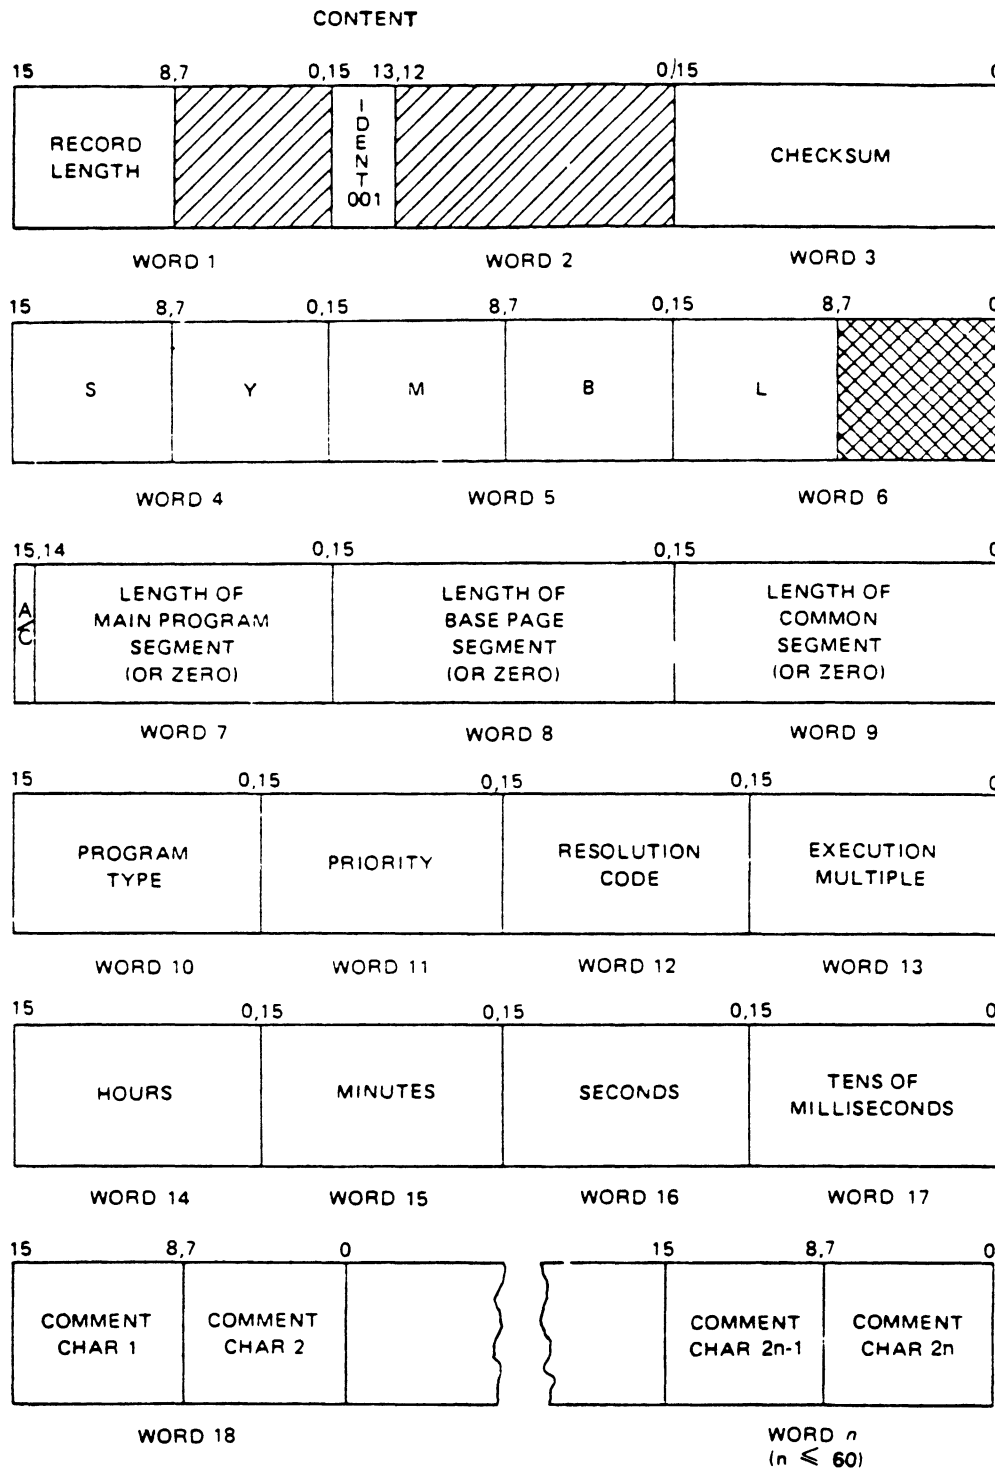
CONTENT

15 8,7 0,15 13,12 0/15 0

RECORD LENGTH

IDENT 001

CHECKSUM

WORD 1 WORD 2 WORD 3

15 8,7 0,15 8,7 0,15 8,7 0

S Y M B L

WORD 4 WORD 5 WORD 6

15,14 0,15 0,15 0

A C

LENGTH OF MAIN PROGRAM SEGMENT (OR ZERO)

LENGTH OF BASE PAGE SEGMENT (OR ZERO)

LENGTH OF COMMON SEGMENT (OR ZERO)

WORD 7 WORD 8 WORD 9

15 0,15 0,15 0,15 0

PROGRAM TYPE

PRIORITY

RESOLUTION CODE

EXECUTION MULTIPLE

WORD 10 WORD 11 WORD 12 WORD 13

15 0,15 0,15 0,15 0

HOURS

MINUTES

SECONDS

TENS OF MILLISECONDS

WORD 14 WORD 15 WORD 16 WORD 17

15 8,7 0 15 8,7 0

COMMENT CHAR 1

COMMENT CHAR 2

COMMENT CHAR 2n-1

COMMENT CHAR 2n

WORD 18

WORD $n$ ($n \leqslant 60$)